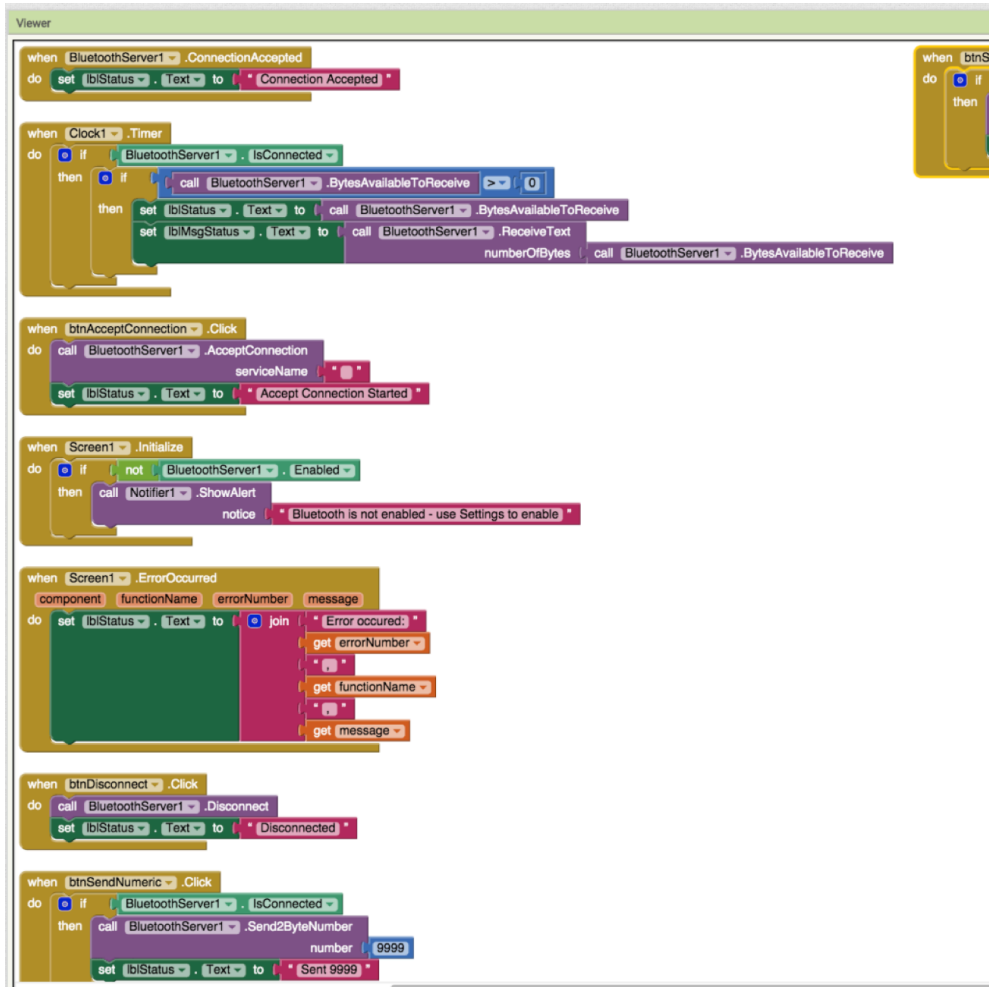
Viewer

when BluetoothServer1 .ConnectionAccepted
do set lblStatus . Text to " Connection Accepted "

when Clock1 .Timer
do if BluetoothServer1 . IsConnected
then if call BluetoothServer1 .BytesAvailableToReceive > 0
then set lblStatus . Text to call BluetoothServer1 .BytesAvailableToReceive
set lblMsgStatus . Text to call BluetoothServer1 .ReceiveText
numberOfBytes call BluetoothServer1 .BytesAvailableToReceive

when btnAcceptConnection .Click
do call BluetoothServer1 .AcceptConnection
serviceName " "
set lblStatus . Text to " Accept Connection Started "

when Screen1 .Initialize
do if not BluetoothServer1 . Enabled
then call Notifier1 .ShowAlert
notice " Bluetooth is not enabled - use Settings to enable "

when Screen1 .ErrorOccurred
component functionName errorNumber message
do set lblStatus . Text to join " Error occured: "
get errorNumber
" , "
get functionName
" , "
get message

when btnDisconnect .Click
do call BluetoothServer1 .Disconnect
set lblStatus . Text to " Disconnected "

when btnSendNumeric .Click
do if BluetoothServer1 . IsConnected
then call BluetoothServer1 .Send2ByteNumber
number 9999
set lblStatus . Text to " Sent 9999 "

when btnS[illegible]
do if
then